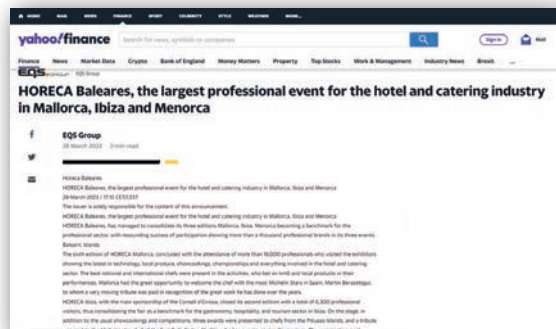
HOME MAIL NEWS FINANCE SPORT CELEBRITY STYLE WEATHER MORE...

yahoo!finance

Sign in Mail

Finance News Market Data Crypto Bank of England Money Matters Property Top Stocks Work & Management Industry News Brexit ...

EQS Group EQS Group

HORECA Baleares, the largest professional event for the hotel and catering industry in Mallorca, Ibiza and Menorca

EQS Group
28 March 2022 · 2 min read

Horeca Baleares
HORECA Baleares, the largest professional event for the hotel and catering industry in Mallorca, Ibiza and Menorca
28-March-2022 / 17:15 CET/CEST
The issuer is solely responsible for the content of this announcement.
HORECA Baleares, has managed to consolidate its three editions Mallorca, Ibiza, Menorca becoming a benchmark for the professional sector, with resounding success of participation showing more than a thousand professional brands in its three events Balearic Islands
The sixth edition of HORECA Mallorca, concluded with the attendance of more than 10,000 professionals who visited the exhibitors showing the latest in technology, local produce, showcookings, championships and everything involved in the hotel and catering sector. The best national and international chefs were present in the activities, who bet on km0 and local products in their performances. Mallorca had the great opportunity to welcome the chef with the most Michelin Stars in Spain, Martín Berasategui, to whom a very moving tribute was paid in recognition of the great work he has done over the years.
HORECA Ibiza, with the main sponsorship of the Consell d'Eivissa, closed its second edition with a total of 6,300 professional visitors, thus consolidating the fair as a benchmark for the gastronomy, hospitality, and tourism sector in Ibiza. On the stage, in addition to the usual showcookings and competitions, three awards were presented to chefs from the Pityusic Islands, and a tribute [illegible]